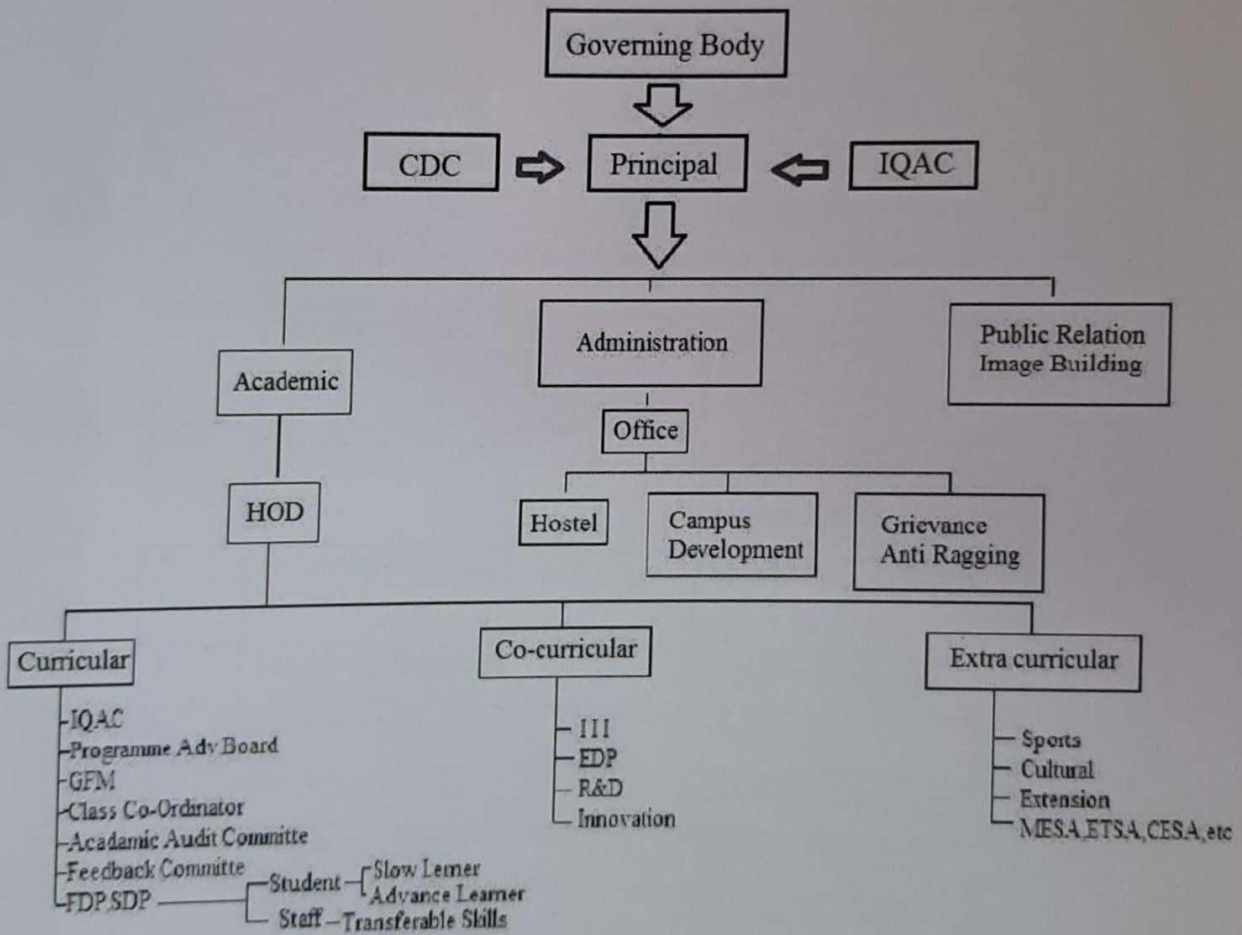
Governing Body

CDC

Principal

IQAC

Academic

Administration

Public Relation
Image Building

Office

HOD

Hostel

Campus Development

Grievance Anti Ragging

Curricular

Co-curricular

Extra curricular

IQAC
Programme Adv Board
GFM
Class Co-Ordinator
Acadamic Audit Committe
Feedback Committe
FDP SDP

Student
Slow Lerner
Advance Learner
Staff – Transferable Skills

III
EDP
R&D
Innovation

Sports
Cultural
Extension
MESA,ETSA,CESA,etc